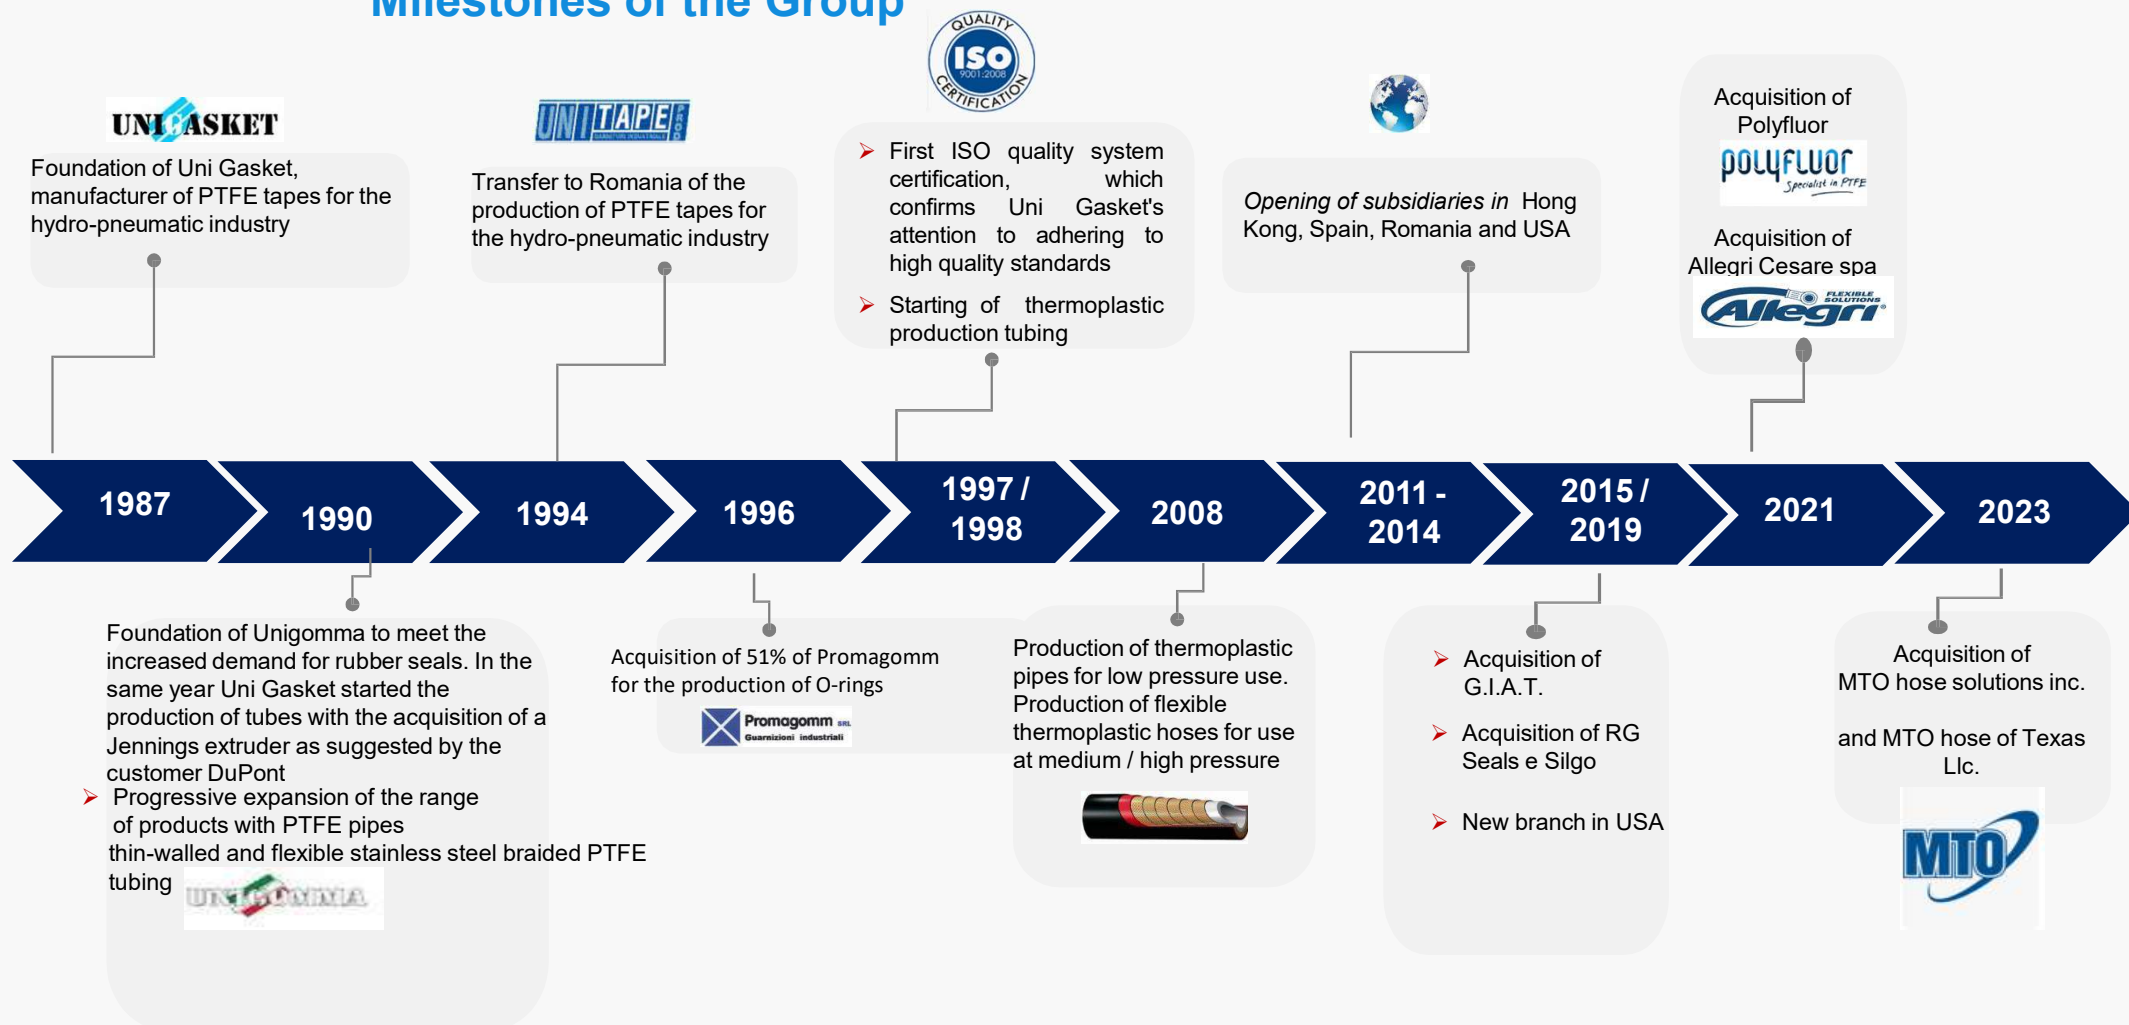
Milestones of the Group

UNIGASKET
Foundation of Uni Gasket, manufacturer of PTFE tapes for the hydro-pneumatic industry

UNITAPE
Transfer to Romania of the production of PTFE tapes for the hydro-pneumatic industry

QUALITY ISO 9001:2008 CERTIFICATION
➤ First ISO quality system certification, which confirms Uni Gasket's attention to adhering to high quality standards
➤ Starting of thermoplastic production tubing

Opening of subsidiaries in Hong Kong, Spain, Romania and USA

Acquisition of Polyfluor
polyfluor Specialist in PTFE
Acquisition of Allegri Cesare spa
Allegri FLEXIBLE SOLUTIONS

1987
1990
1994
1996
1997 / 1998
2008
2011 - 2014
2015 / 2019
2021
2023

Foundation of Unigomma to meet the increased demand for rubber seals. In the same year Uni Gasket started the production of tubes with the acquisition of a Jennings extruder as suggested by the customer DuPont
➤ Progressive expansion of the range of products with PTFE pipes
thin-walled and flexible stainless steel braided PTFE tubing
UNIGOMMA

Acquisition of 51% of Promagomm for the production of O-rings
Promagomm SRL Guarnizioni industriali

Production of thermoplastic pipes for low pressure use. Production of flexible thermoplastic hoses for use at medium / high pressure

➤ Acquisition of G.I.A.T.
➤ Acquisition of RG Seals e Silgo
➤ New branch in USA

Acquisition of MTO hose solutions inc.

and MTO hose of Texas Llc.
MTO